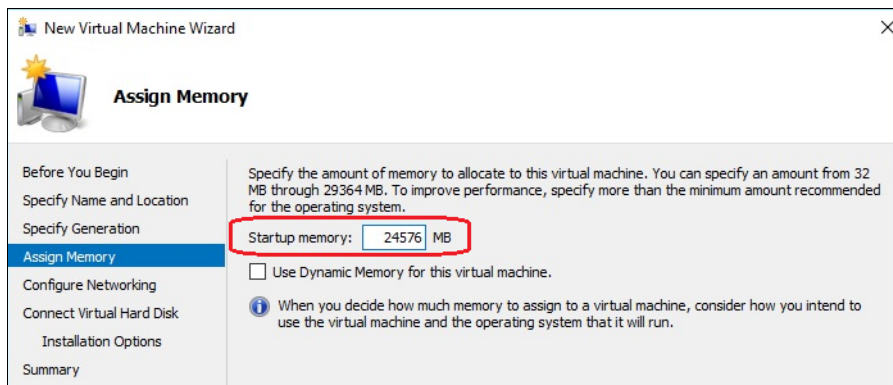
New Virtual Machine Wizard

×

Assign Memory

Before You Begin
Specify Name and Location
Specify Generation
Assign Memory
Configure Networking
Connect Virtual Hard Disk
Installation Options
Summary

Specify the amount of memory to allocate to this virtual machine. You can specify an amount from 32 MB through 29364 MB. To improve performance, specify more than the minimum amount recommended for the operating system.

Startup memory: 24576 MB

Use Dynamic Memory for this virtual machine.

When you decide how much memory to assign to a virtual machine, consider how you intend to use the virtual machine and the operating system that it will run.